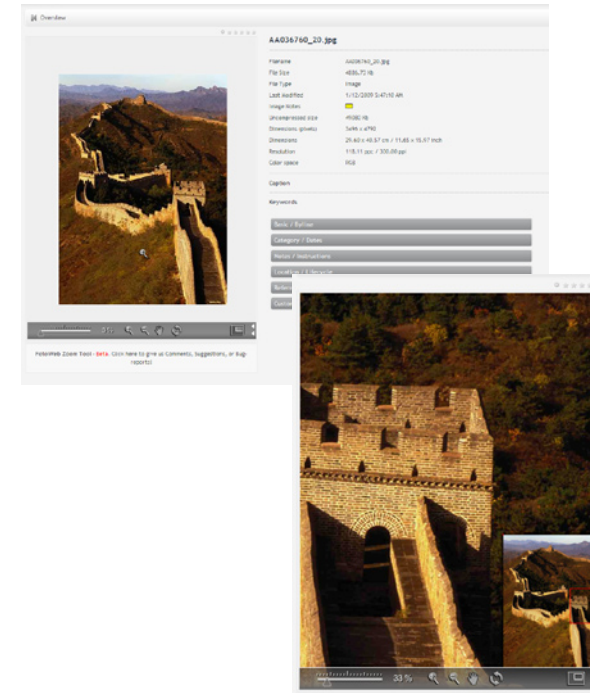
Overview

AA036760_20.jpg

| | |
|---|---|
| Filename | AA036760_20.jpg |
| File Size | 4886.73 Kb |
| File Type | Image |
| Last Modified | 5/12/2009 5:47:10 AM |
| Image Notes | |
| Uncompressed size | 49080 Kb |
| Dimensions (pixels) | 5496 x 4790 |
| Dimensions | 29.40 x 40.57 cm / 11.65 x 15.97 inch |
| Resolution | 118.11 ppc / 300.00 ppi |
| Color space | RGB |

Captions

Keywords

Book / Refiner

Category / Dates

Notes / Instructions

Location / Lifecycle

Refer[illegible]

Cust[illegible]

33%

FotoWeb Zoom Tool - Beta. Click here to give us Comments, Suggestions, or Bug-reports!

33 %